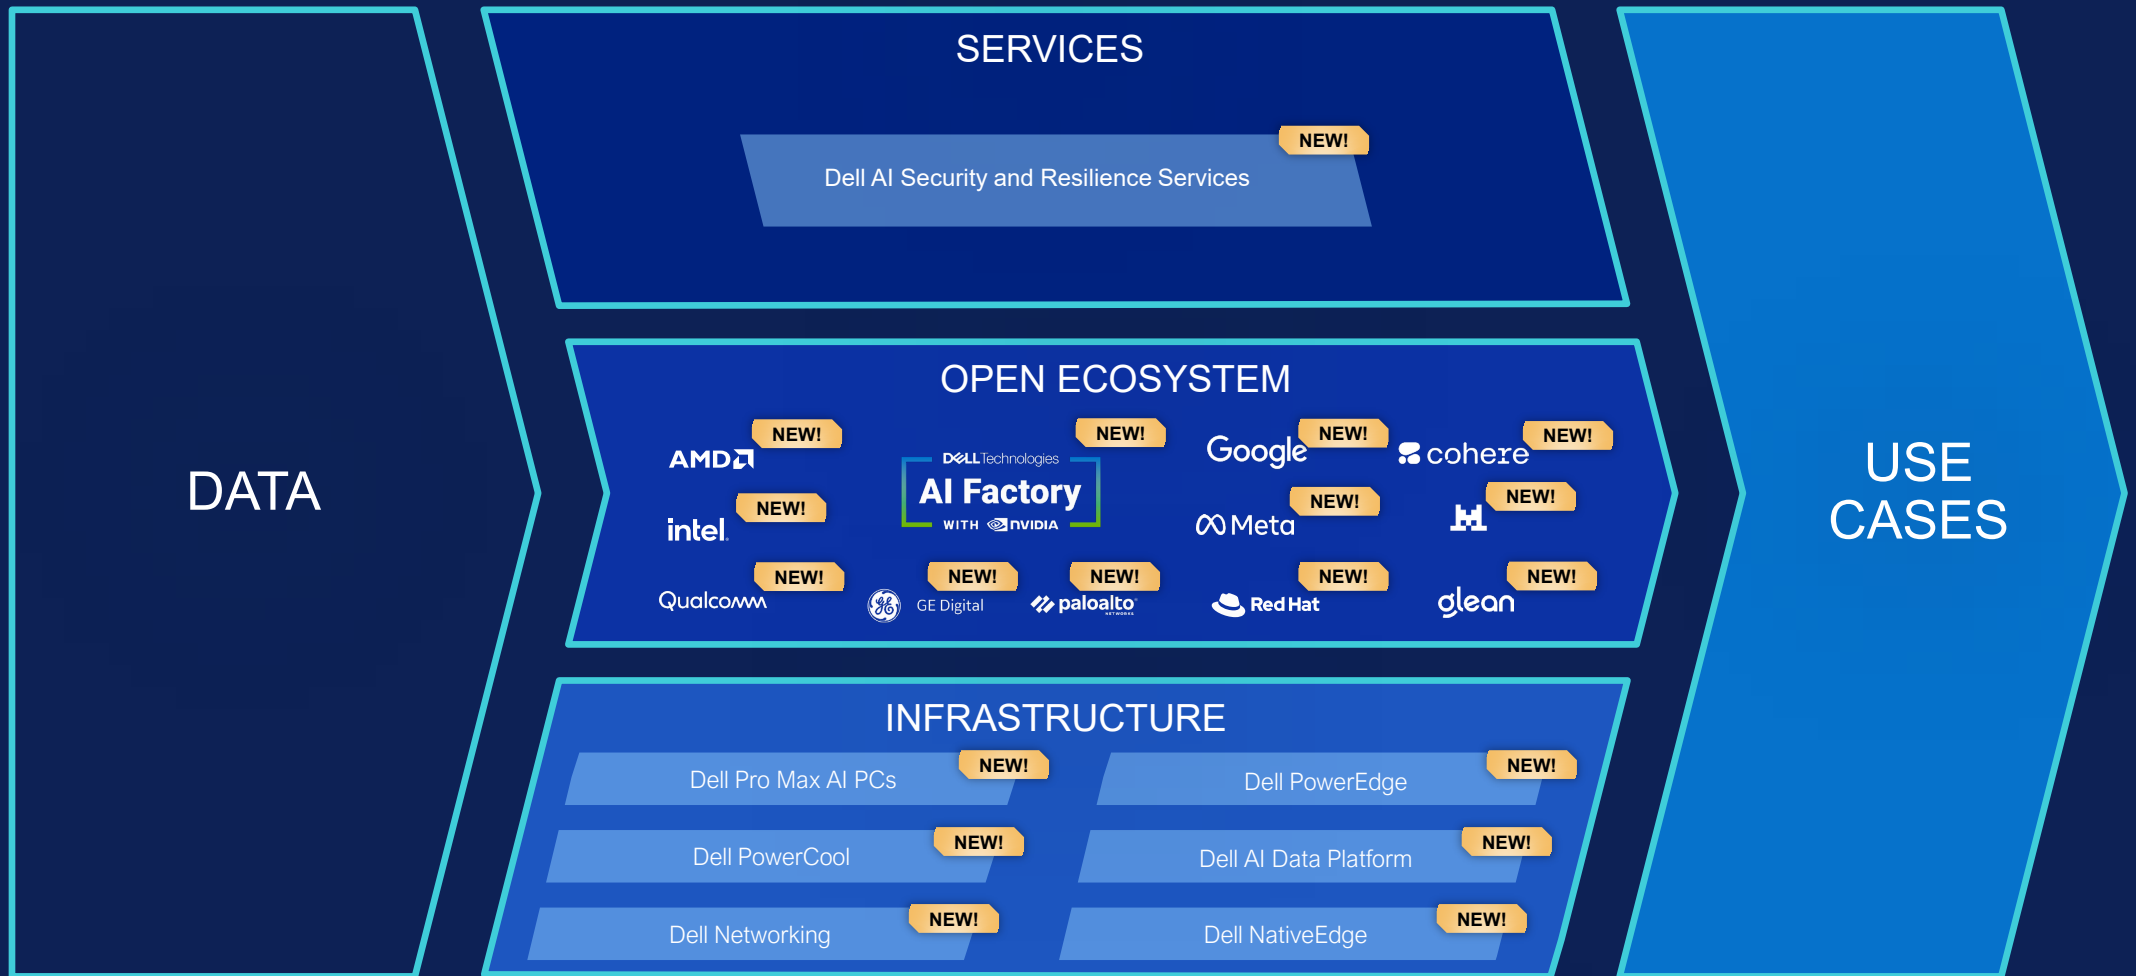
DATA

SERVICES

NEW!
Dell AI Security and Resilience Services

OPEN ECOSYSTEM

AMD NEW!
DELL Technologies AI Factory WITH NVIDIA NEW!
Google NEW!
cohere NEW!
intel NEW!
Meta NEW!
NEW!
Qualcomm NEW!
GE Digital NEW!
paloalto NETWORKS NEW!
Red Hat NEW!
glean NEW!

INFRASTRUCTURE

Dell Pro Max AI PCs NEW!
Dell PowerEdge NEW!
Dell PowerCool NEW!
Dell AI Data Platform NEW!
Dell Networking NEW!
Dell NativeEdge NEW!

USE CASES